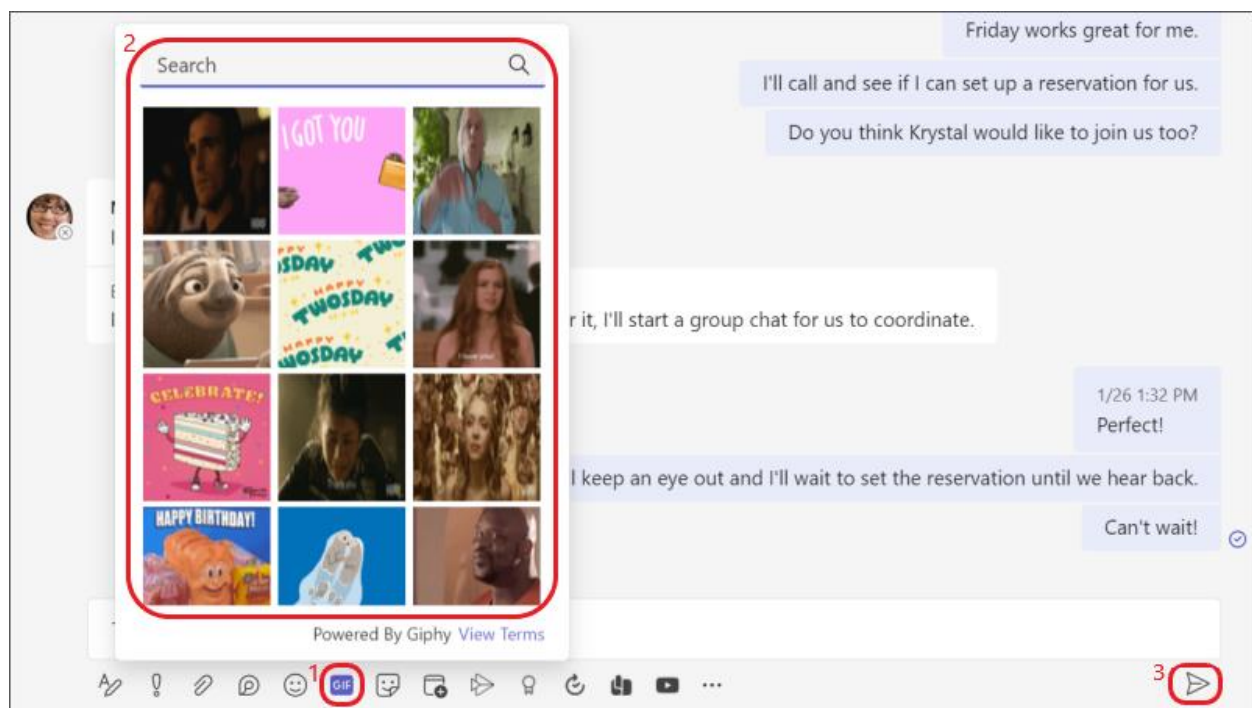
2

Search

I GOT YOU

HAPPY TWOSDAY

CELEBRATE!

HAPPY BIRTHDAY!

Powered By Giphy View Terms

Friday works great for me.

I'll call and see if I can set up a reservation for us.

Do you think Krystal would like to join us too?

r it, I'll start a group chat for us to coordinate.

1/26 1:32 PM
Perfect!

l keep an eye out and I'll wait to set the reservation until we hear back.

Can't wait!

1

GIF

3